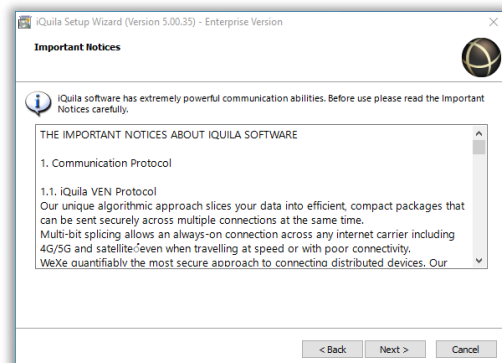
iQuila Setup Wizard (Version 5.00.35) - Enterprise Version

Important Notices

iQuila software has extremely powerful communication abilities. Before use please read the Important Notices carefully.

THE IMPORTANT NOTICES ABOUT IQUILA SOFTWARE

1. Communication Protocol

1.1. iQuila VEN Protocol
Our unique algorithmic approach slices your data into efficient, compact packages that can be sent securely across multiple connections at the same time.
Multi-bit splicing allows an always-on connection across any internet carrier including 4G/5G and satellite even when travelling at speed or with poor connectivity.
WeXe quantifiably the most secure approach to connecting distributed devices. Our

< Back Next > Cancel